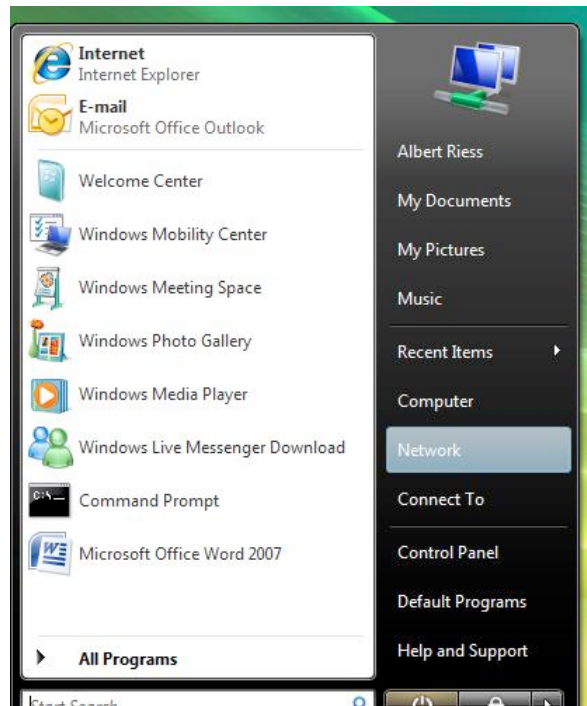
Internet
Internet Explorer

E-mail
Microsoft Office Outlook

Welcome Center

Windows Mobility Center

Windows Meeting Space

Windows Photo Gallery

Windows Media Player

Windows Live Messenger Download

Command Prompt

Microsoft Office Word 2007

All Programs

Start Search

Albert Riess

My Documents

My Pictures

Music

Recent Items

Computer

Network

Connect To

Control Panel

Default Programs

Help and Support